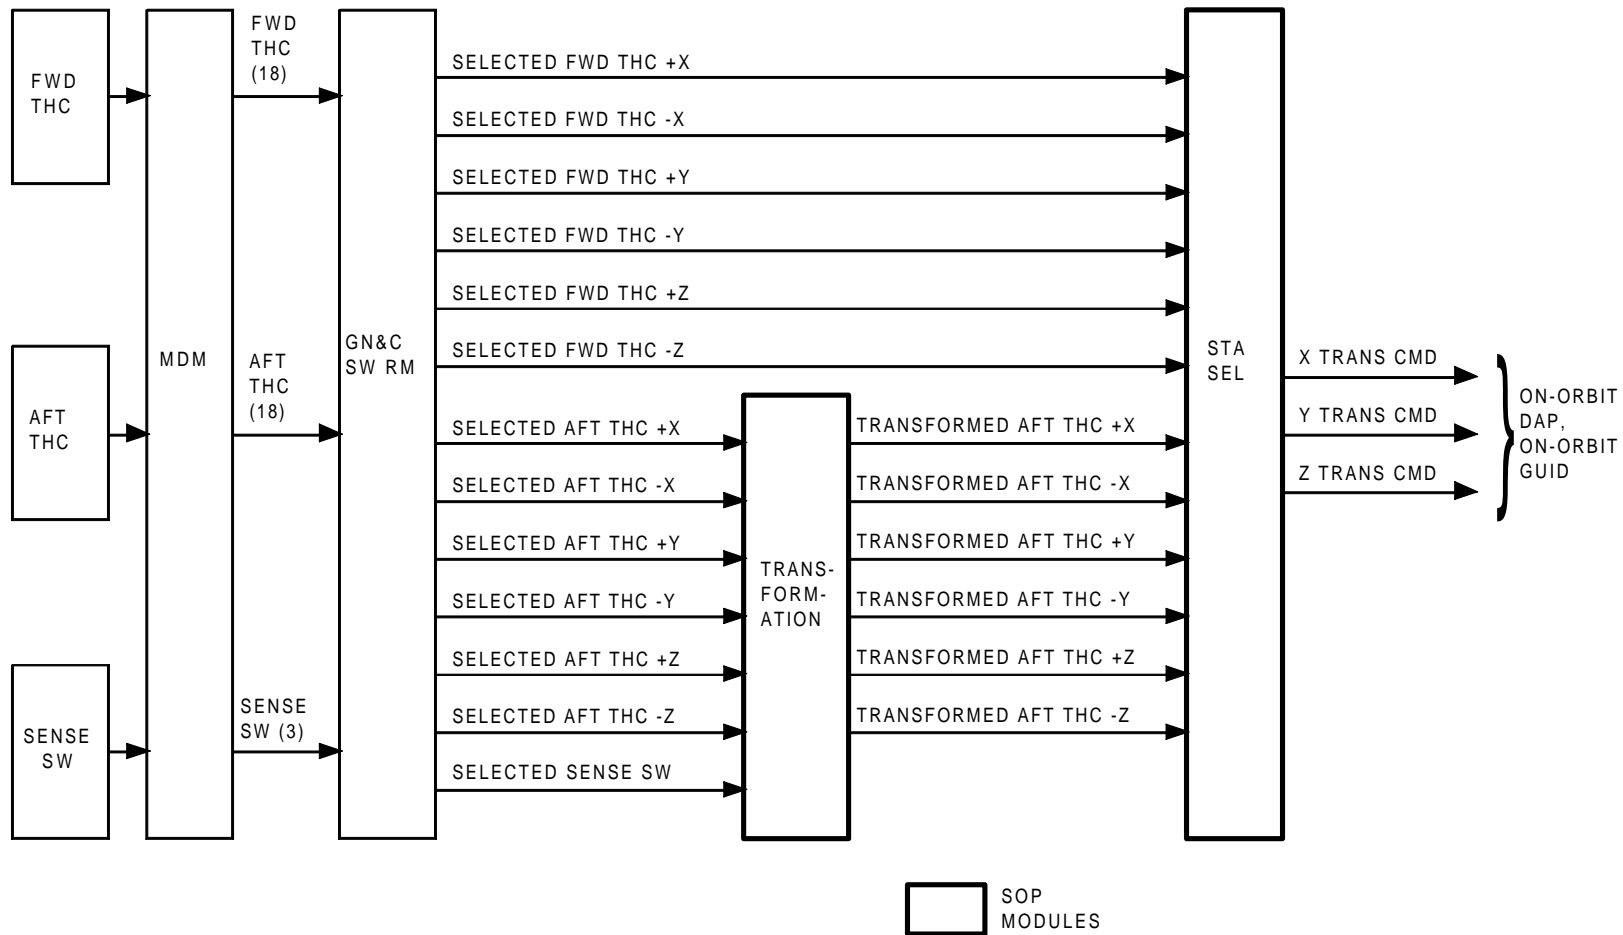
FWD THC

AFT THC

SENSE SW

MDM

FWD THC (18)

AFT THC (18)

SENSE SW (3)

GN&C SW RM

SELECTED FWD THC +X

SELECTED FWD THC -X

SELECTED FWD THC +Y

SELECTED FWD THC -Y

SELECTED FWD THC +Z

SELECTED FWD THC -Z

SELECTED AFT THC +X

SELECTED AFT THC -X

SELECTED AFT THC +Y

SELECTED AFT THC -Y

SELECTED AFT THC +Z

SELECTED AFT THC -Z

SELECTED SENSE SW

TRANS-FORM-ATION

TRANSFORMED AFT THC +X

TRANSFORMED AFT THC -X

TRANSFORMED AFT THC +Y

TRANSFORMED AFT THC -Y

TRANSFORMED AFT THC +Z

TRANSFORMED AFT THC -Z

STA SEL

X TRANS CMD

Y TRANS CMD

Z TRANS CMD

ON-ORBIT DAP, ON-ORBIT GUID

SOP MODULES